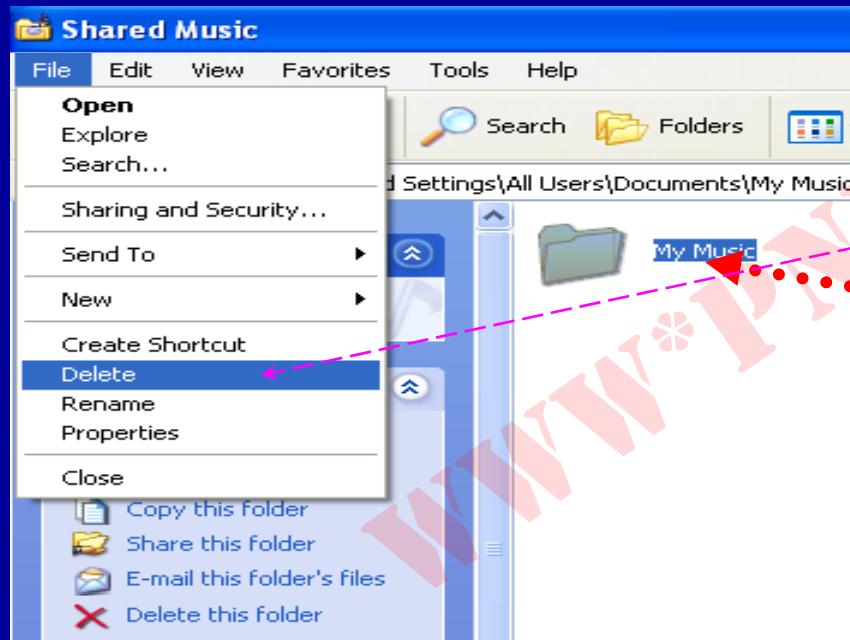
Shared Music

File Edit View Favorites Tools Help

Open
Explore
Search...
Sharing and Security...
Send To
New
Create Shortcut
Delete
Rename
Properties
Close

Search Folders

d Settings\All Users\Documents\My Music

My Music

Copy this folder
Share this folder
E-mail this folder's files
Delete this folder

WWW*PN